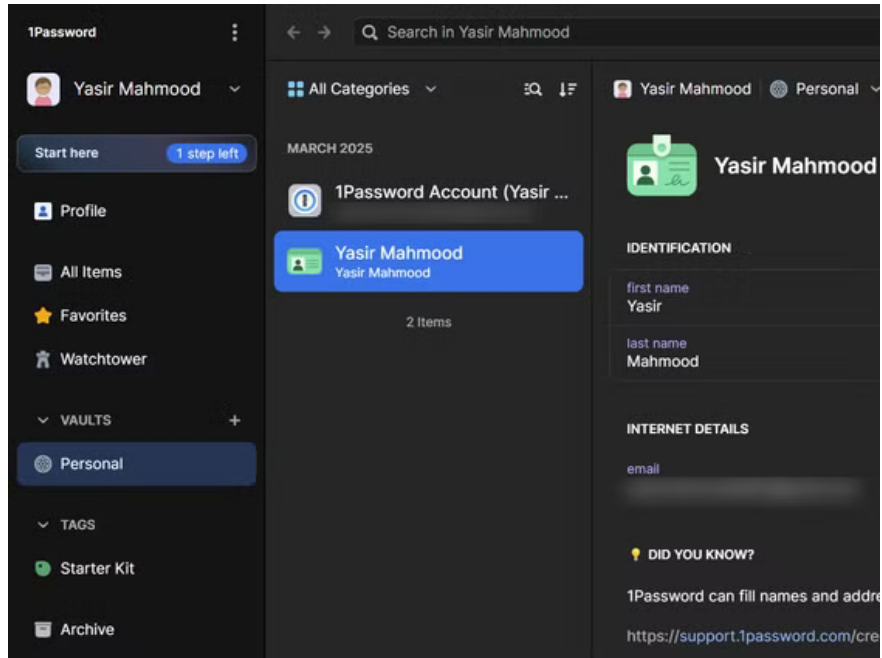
1Password

Yasir Mahmood

Start here 1 step left

Profile

All Items

Favorites

Watchtower

VAULTS

Personal

TAGS

Starter Kit

Archive

Search in Yasir Mahmood

All Categories

MARCH 2025

1Password Account (Yasir ...

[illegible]

Yasir Mahmood
Yasir Mahmood

2 Items

Yasir Mahmood Personal

Yasir Mahmood

IDENTIFICATION

first name
Yasir

last name
Mahmood

INTERNET DETAILS

email
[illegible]

DID YOU KNOW?

1Password can fill names and addre

https://support.1password.com/cre